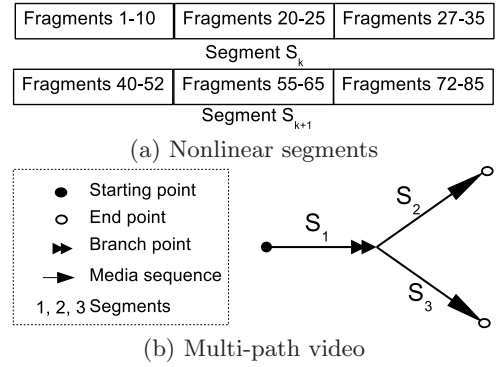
| Fragments 1-10 | Fragments 20-25 | Fragments 27-35 |
|---|---|---|

Segment $S_k$

| Fragments 40-52 | Fragments 55-65 | Fragments 72-85 |
|---|---|---|

Segment $S_{k+1}$

(a) Nonlinear segments

Starting point
End point
Branch point
Media sequence
1, 2, 3 Segments

$S_1$
$S_2$
$S_3$

(b) Multi-path video